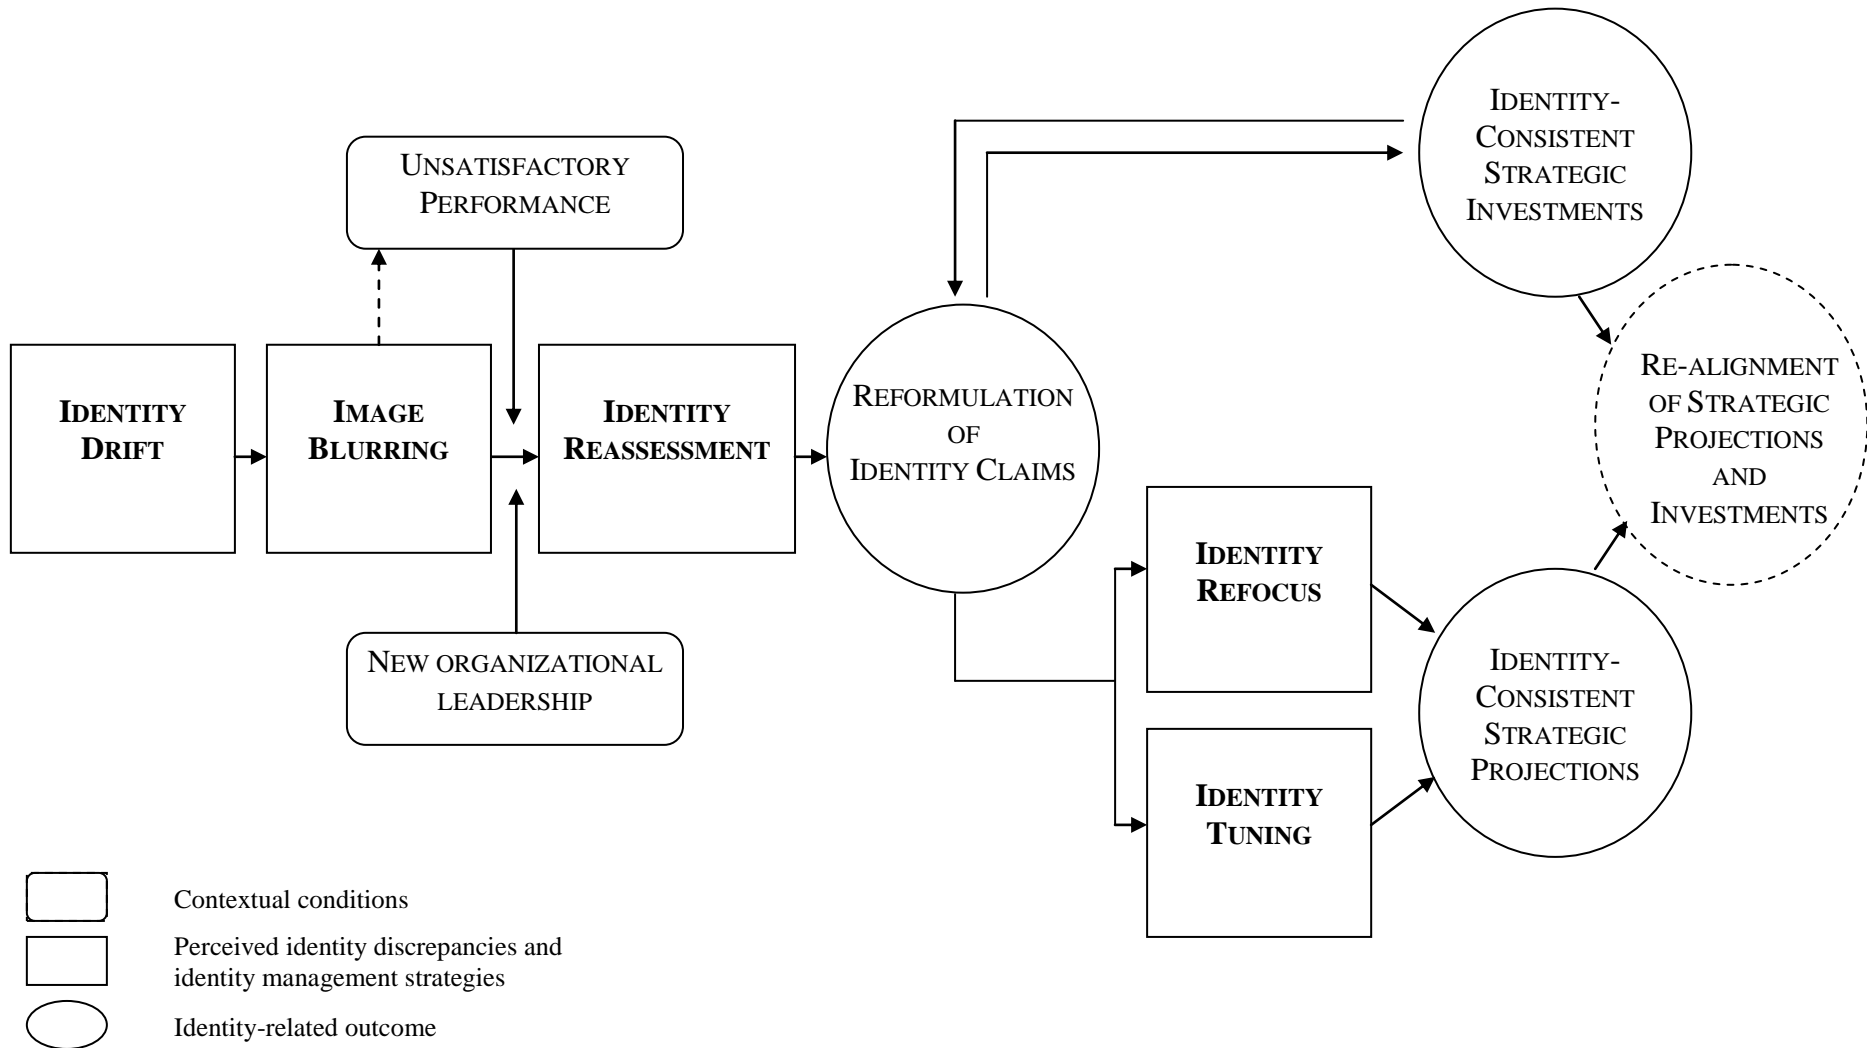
UNSATISFACTORY PERFORMANCE

IDENTITY DRIFT

IMAGE BLURRING

IDENTITY REASSESSMENT

NEW ORGANIZATIONAL LEADERSHIP

REFORMULATION OF IDENTITY CLAIMS

IDENTITY-CONSISTENT STRATEGIC INVESTMENTS

RE-ALIGNMENT OF STRATEGIC PROJECTIONS AND INVESTMENTS

IDENTITY REFOCUS

IDENTITY TUNING

IDENTITY-CONSISTENT STRATEGIC PROJECTIONS

Contextual conditions

Perceived identity discrepancies and identity management strategies

Identity-related outcome